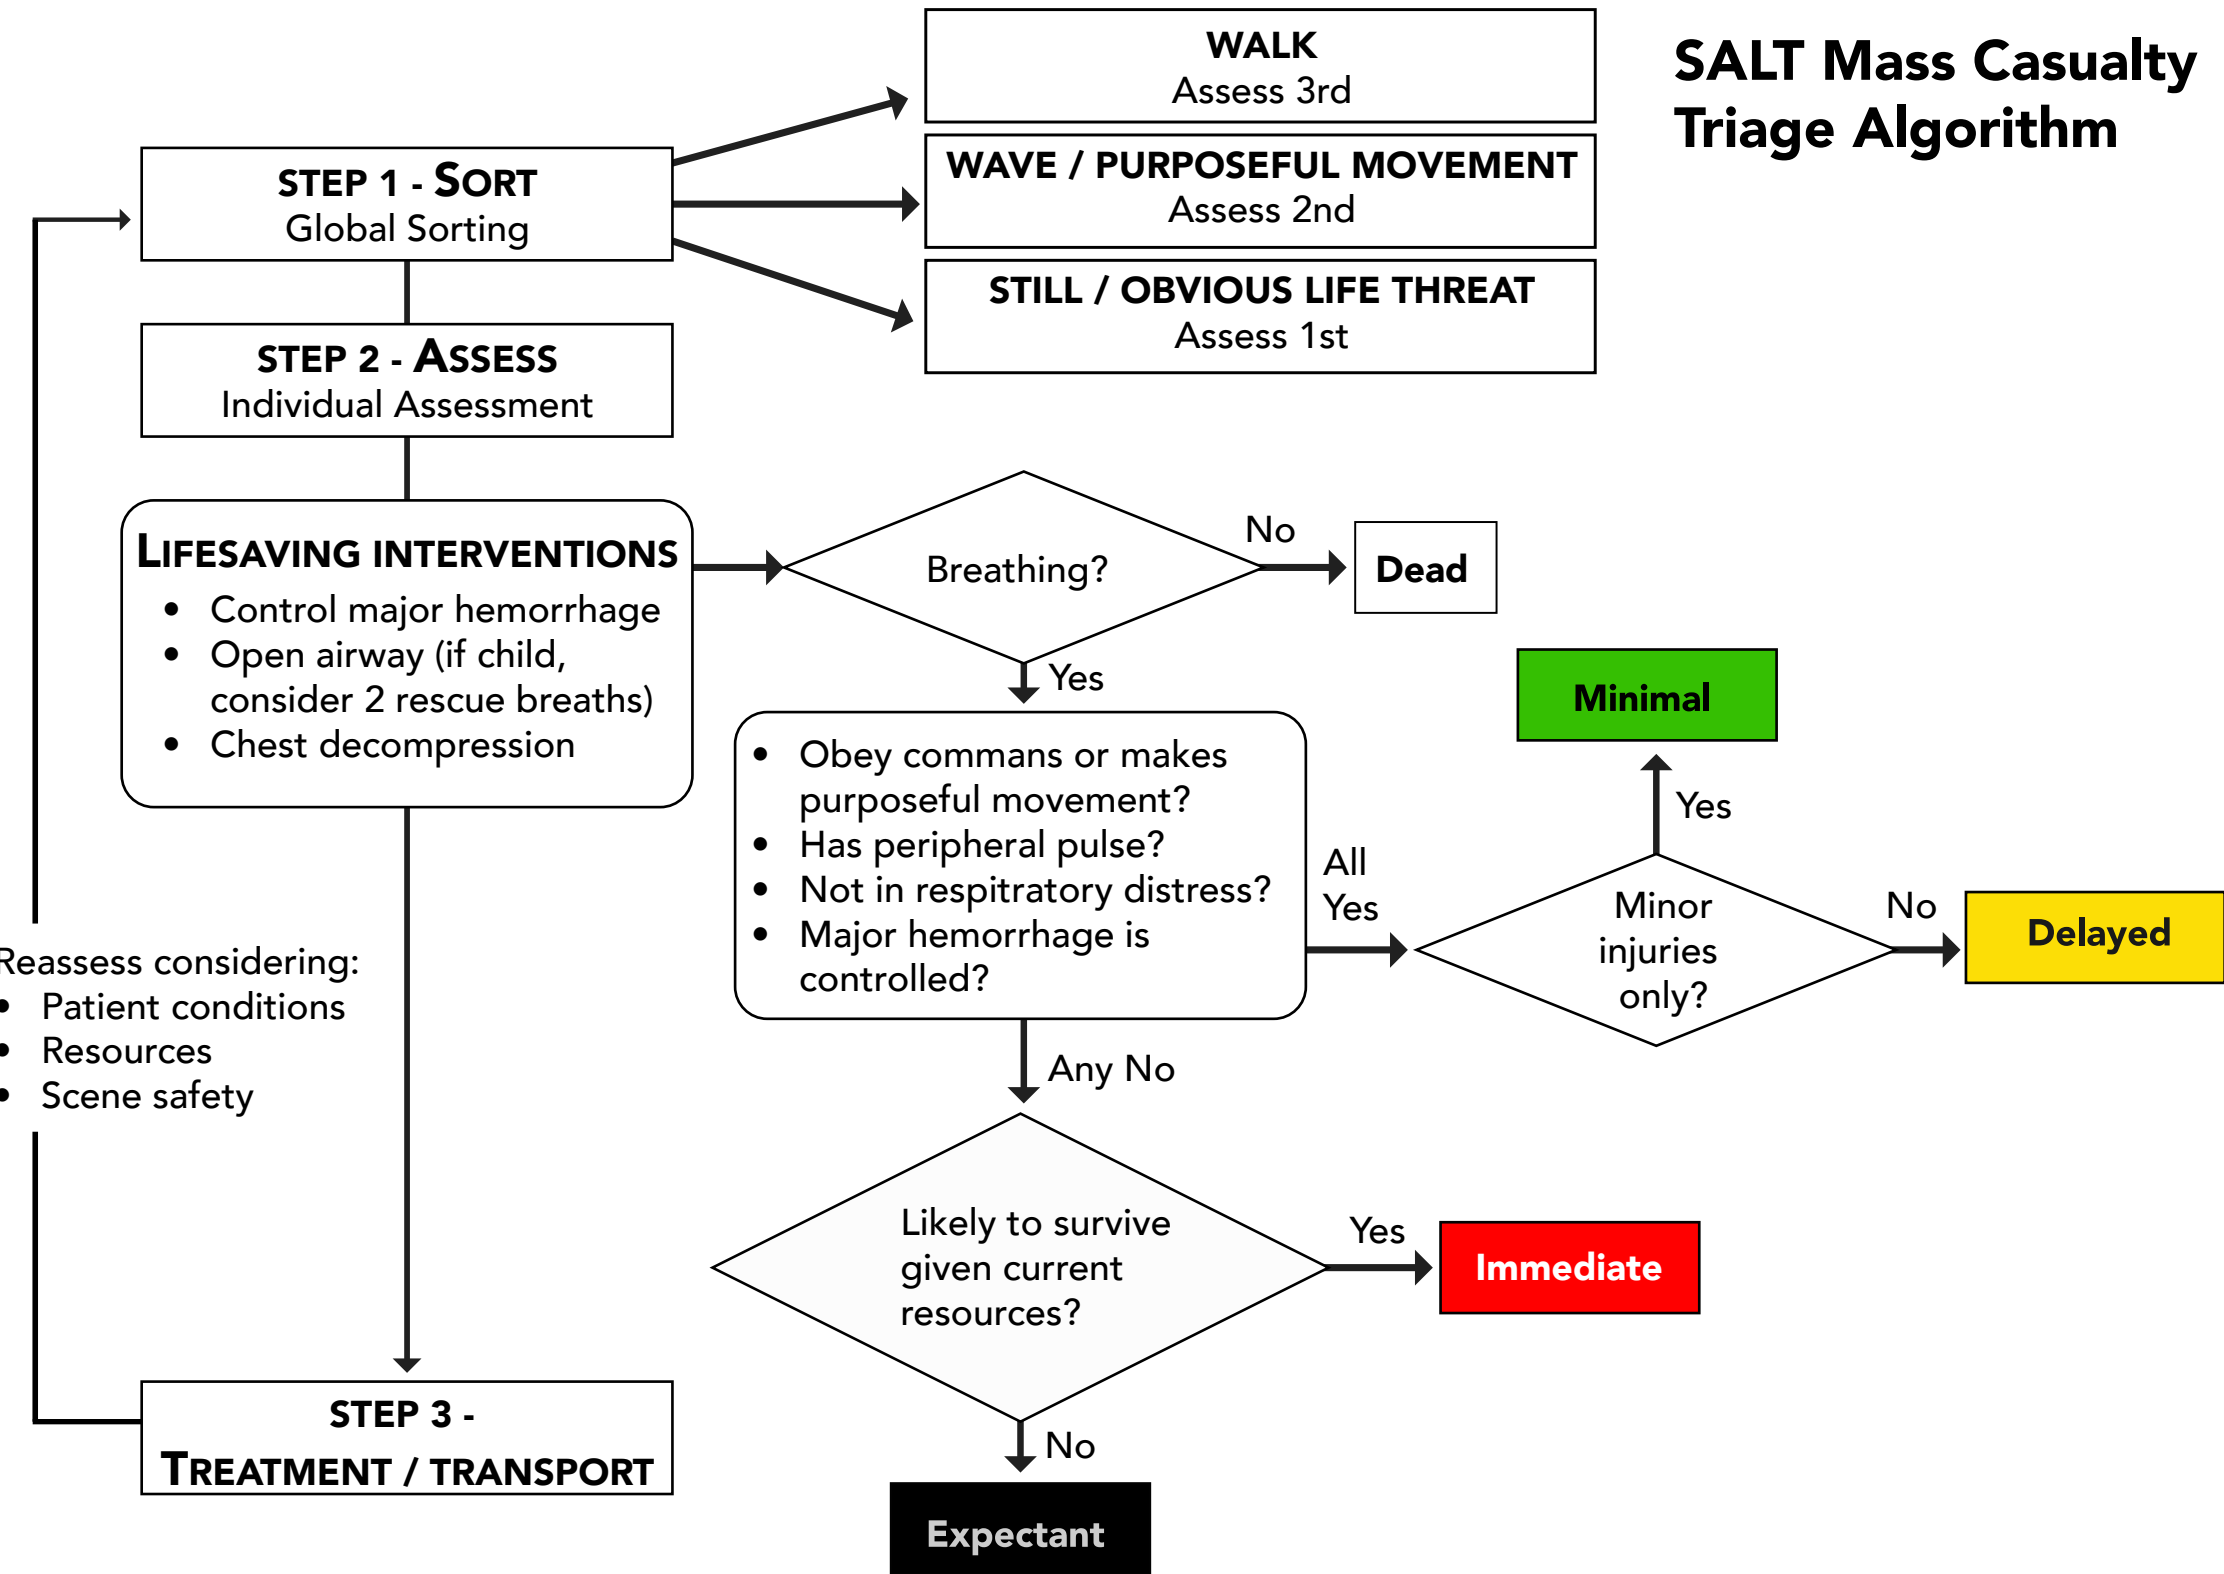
SALT Mass Casualty Triage Algorithm

STEP 1 - SORT
Global Sorting

WALK
Assess 3rd

WAVE / PURPOSEFUL MOVEMENT
Assess 2nd

STILL / OBVIOUS LIFE THREAT
Assess 1st

STEP 2 - ASSESS
Individual Assessment

LIFESAVING INTERVENTIONS
- Control major hemorrhage
- Open airway (if child, consider 2 rescue breaths)
- Chest decompression

Breathing?

No

Dead

Yes

- Obey commans or makes purposeful movement?
- Has peripheral pulse?
- Not in respitratory distress?
- Major hemorrhage is controlled?

All Yes

Minor injuries only?

Yes

Minimal

No

Delayed

Any No

Likely to survive given current resources?

Yes

Immediate

No

Expectant

Reassess considering:
- Patient conditions
- Resources
- Scene safety

STEP 3 - TREATMENT / TRANSPORT